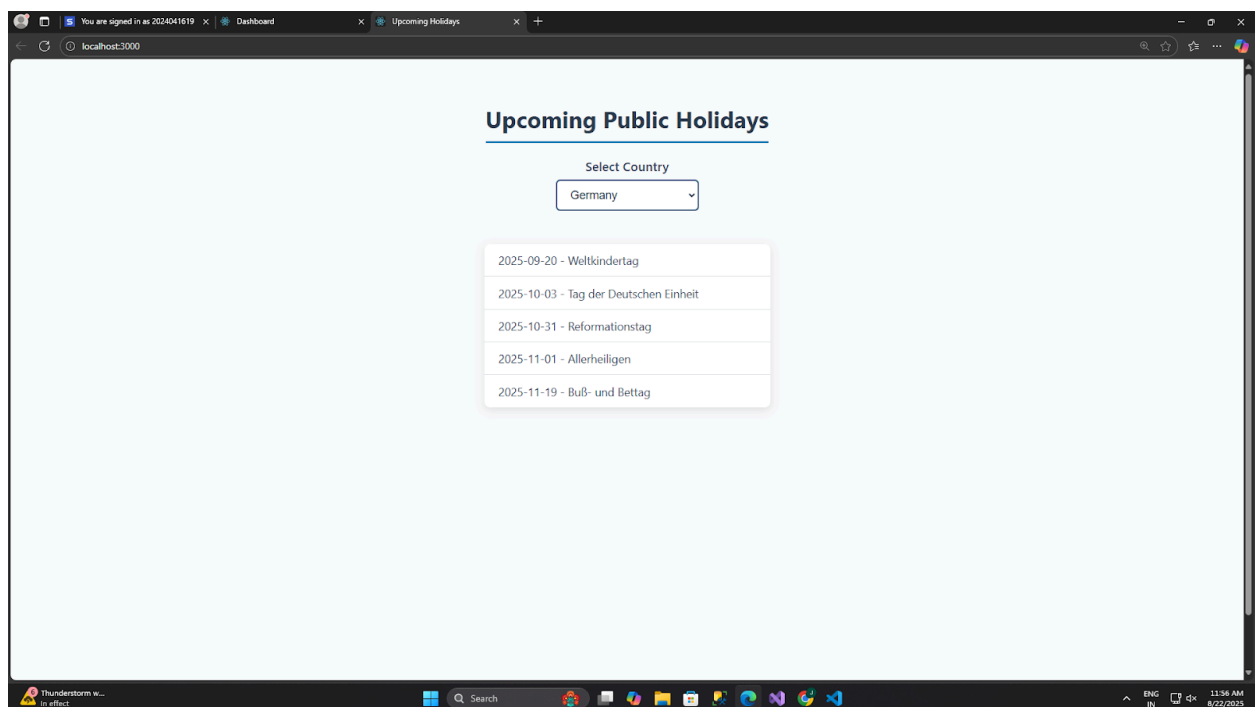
You are signed in as 2024041619
Dashboard
Upcoming Holidays
localhost:3000

Upcoming Public Holidays

Select Country
Germany

2025-09-20 - Weltkindertag
2025-10-03 - Tag der Deutschen Einheit
2025-10-31 - Reformationstag
2025-11-01 - Allerheiligen
2025-11-19 - Buß- und Bettag

Thunderstorm w...
In effect
Search
ENG
IN
11:56 AM
8/22/2025